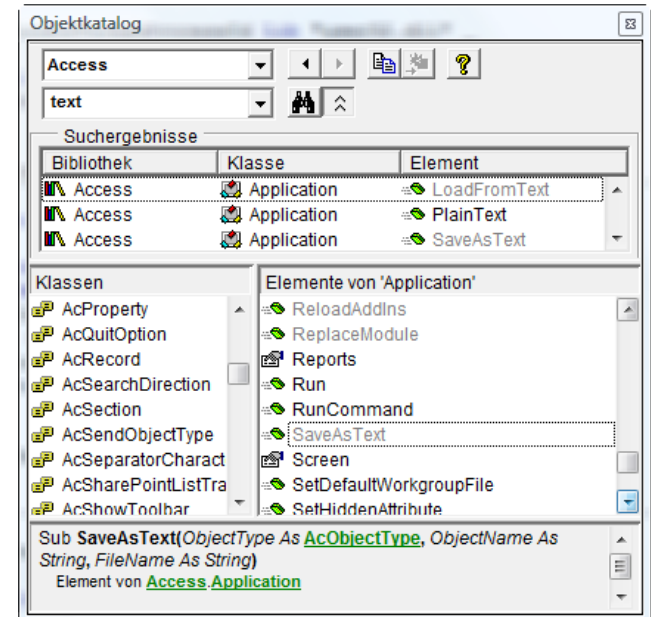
Objektkatalog

Access

text

Suchergebnisse

| Bibliothek | Klasse | Element |
|---|---|---|
| Access | Application | LoadFromText |
| Access | Application | PlainText |
| Access | Application | SaveAsText |

Klassen

AcProperty
AcQuitOption
AcRecord
AcSearchDirection
AcSection
AcSendObjectType
AcSeparatorCharact
AcSharePointListTra
AcShowToolbar

Elemente von 'Application'

ReloadAddIns
ReplaceModule
Reports
Run
RunCommand
SaveAsText
Screen
SetDefaultWorkgroupFile
SetHiddenAttribute

Sub **SaveAsText**(*ObjectType As* **AcObjectType**, *ObjectName As String*, *FileName As String*)
Element von **Access**.**Application**